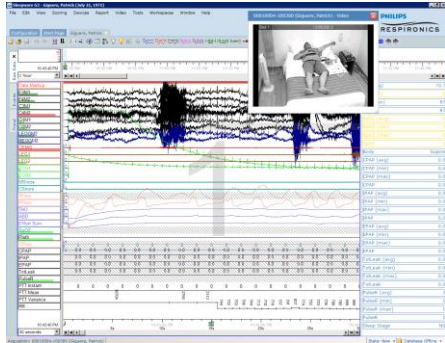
Sleepware G3 (Giguere, Patrick (July 31, 1973))
File Edit View Scoring Overview Report Video Tools Workspaces Window Help
Configuration Alert Plan Giguere, Patrick
PHILIPS
RESPIRONICS
Giguere, Patrick - Video
2 hour
Body
EPAP (avg)
EPAP (min)
EPAP (max)
IPAP
IPAP (avg)
IPAP (min)
IPAP (max)
TotLeak (avg)
TotLeak (min)
TotLeak (max)
PatientR (avg)
PatientR (min)
PatientR (max)
Sleep Stage
CPAP
EPAP
IPAP
TotLeak
PatientR
PTT Variance
30 seconds
1
State: New Database Offline